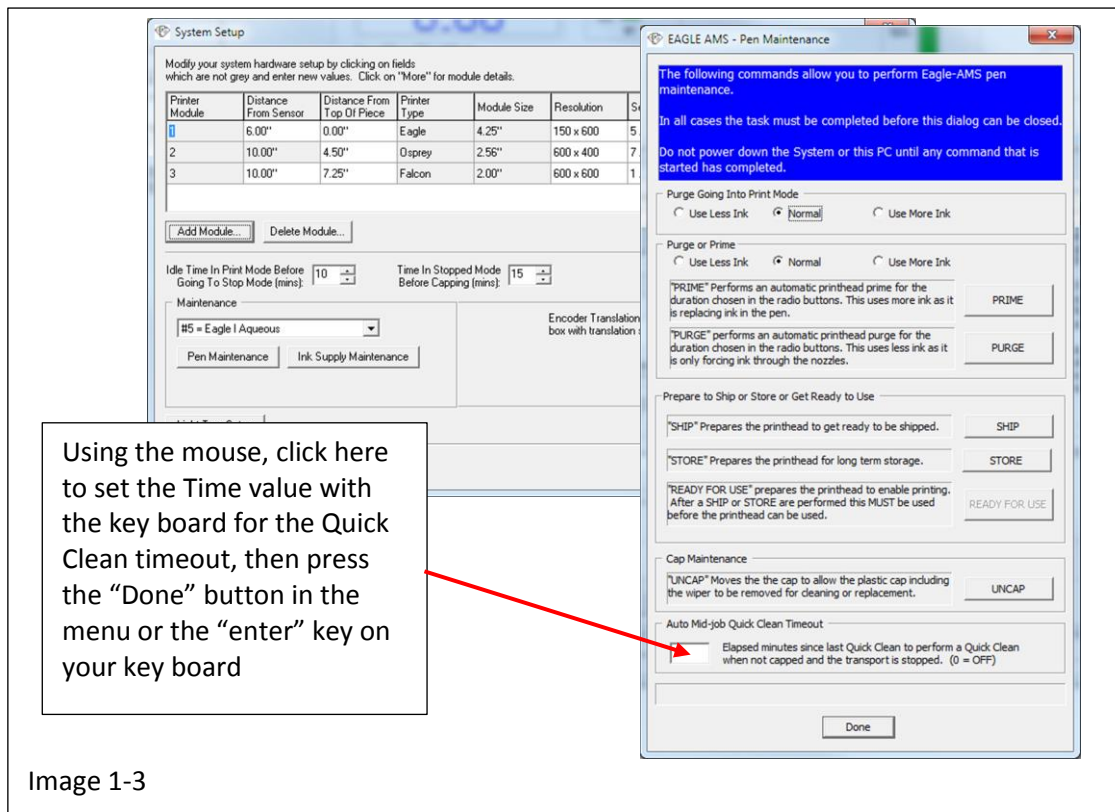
System Setup

Modify your system hardware setup by clicking on fields which are not grey and enter new values. Click on "More" for module details.

| Printer Module | Distance From Sensor | Distance From Top Of Piece | Printer Type | Module Size | Resolution | Se |
|---|---|---|---|---|---|---|
| 1 | 6.00" | 0.00" | Eagle | 4.25" | 150 x 600 | 5. |
| 2 | 10.00" | 4.50" | Osprey | 2.56" | 600 x 400 | 7. |
| 3 | 10.00" | 7.25" | Falcon | 2.00" | 600 x 600 | 1. |

Add Module... Delete Module...

Idle Time In Print Mode Before Going To Stop Mode (mins): 10

Time In Stopped Mode Before Capping (mins): 15

Maintenance

#5 = Eagle I Aqueous

Pen Maintenance Ink Supply Maintenance

Encoder Translation box with translation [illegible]

EAGLE AMS - Pen Maintenance

The following commands allow you to perform Eagle-AMS pen maintenance.

In all cases the task must be completed before this dialog can be closed.

Do not power down the System or this PC until any command that is started has completed.

Purge Going Into Print Mode
Use Less Ink Normal Use More Ink

Purge or Prime
Use Less Ink Normal Use More Ink

"PRIME" Performs an automatic printhead prime for the duration chosen in the radio buttons. This uses more ink as it is replacing ink in the pen. PRIME

"PURGE" performs an automatic printhead purge for the duration chosen in the radio buttons. This uses less ink as it is only forcing ink through the nozzles. PURGE

Prepare to Ship or Store or Get Ready to Use

"SHIP" Prepares the printhead to get ready to be shipped. SHIP

"STORE" Prepares the printhead for long term storage. STORE

"READY FOR USE" prepares the printhead to enable printing. After a SHIP or STORE are performed this MUST be used before the printhead can be used. READY FOR USE

Cap Maintenance

"UNCAP" Moves the the cap to allow the plastic cap including the wiper to be removed for cleaning or replacement. UNCAP

Auto Mid-job Quick Clean Timeout

Elapsed minutes since last Quick Clean to perform a Quick Clean when not capped and the transport is stopped. (0 = OFF)

Done

Using the mouse, click here to set the Time value with the key board for the Quick Clean timeout, then press the "Done" button in the menu or the "enter" key on your key board

Image 1-3